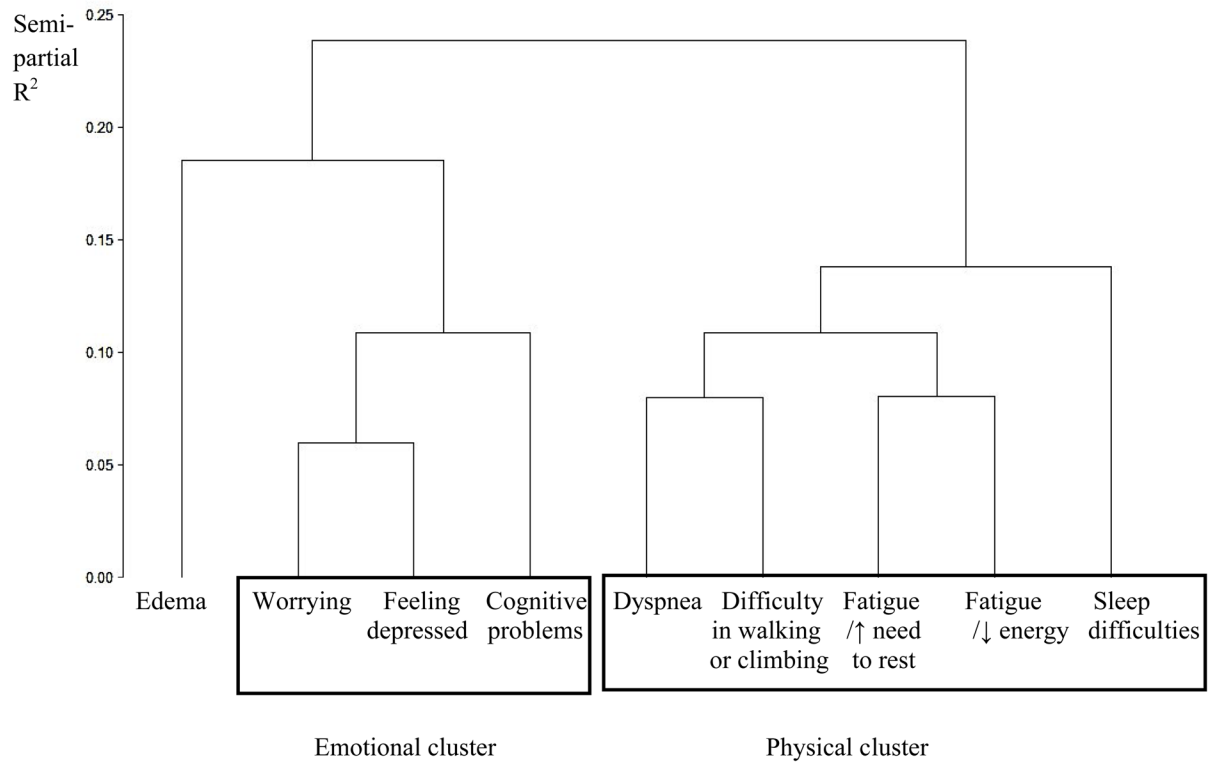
Semi-partial $R^2$

0.25
0.20
0.15
0.10
0.05
0.00

Edema

Worrying

Feeling depressed

Cognitive problems

Dyspnea

Difficulty in walking or climbing

Fatigue /↑ need to rest

Fatigue /↓ energy

Sleep difficulties

Emotional cluster

Physical cluster